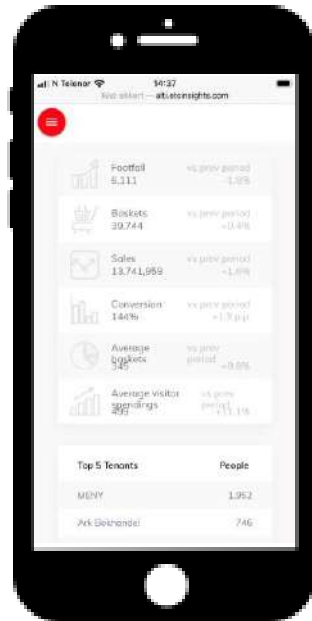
N Telenor
14:37
Ikke sikkert — altiainsights.com

Footfall
5,111
vs prev period
-1.9%

Baskets
39,744
vs prev period
+0.4%

Sales
13,741,959
vs prev period
+1.6%

Conversion
144%
vs prev period
+1.7 p.p

Average baskets
345
vs prev period
+0.9%

Average visitor spendings
393
vs prev period
+11.1%

| Top 5 Tenants | People |
|---|---|
| MENY | 1,952 |
| Ark Bokhandel | 746 |